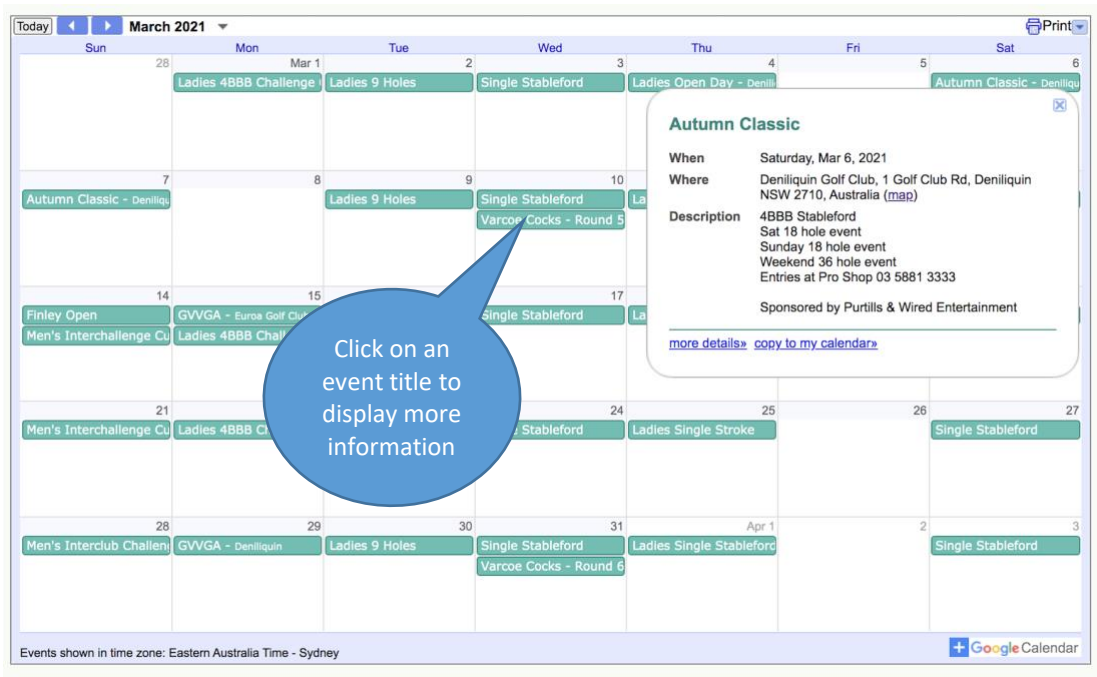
Today March 2021 Print

| Sun | Mon | Tue | Wed | Thu | Fri | Sat |
|---|---|---|---|---|---|---|
| 28 | Mar 1 Ladies 4BBB Challenge | 2 Ladies 9 Holes | 3 Single Stableford | 4 Ladies Open Day - Denili | 5 | 6 Autumn Classic - Deniliqu |
| 7 Autumn Classic - Deniliqu | 8 | 9 Ladies 9 Holes | 10 Single Stableford Varcoe Cocks - Round 5 | La | | |
| 14 Finley Open Men's Interchallenge Cu | 15 GVVGA - Euroa Golf Club Ladies 4BBB Chall | | 17 Single Stableford | La | | |
| 21 Men's Interchallenge Cu | Ladies 4BBB Ch | | 24 Stableford | 25 Ladies Single Stroke | 26 | 27 Single Stableford |
| 28 Men's Interclub Challen | 29 GVVGA - Deniliquin | 30 Ladies 9 Holes | 31 Single Stableford Varcoe Cocks - Round 6 | Apr 1 Ladies Single Stableford | 2 | 3 Single Stableford |

Autumn Classic

When Saturday, Mar 6, 2021
Where Deniliquin Golf Club, 1 Golf Club Rd, Deniliquin NSW 2710, Australia (map)
Description 4BBB Stableford
Sat 18 hole event
Sunday 18 hole event
Weekend 36 hole event
Entries at Pro Shop 03 5881 3333

Sponsored by Purtills & Wired Entertainment

more details» copy to my calendar»

Click on an event title to display more information

Events shown in time zone: Eastern Australia Time - Sydney

Google Calendar